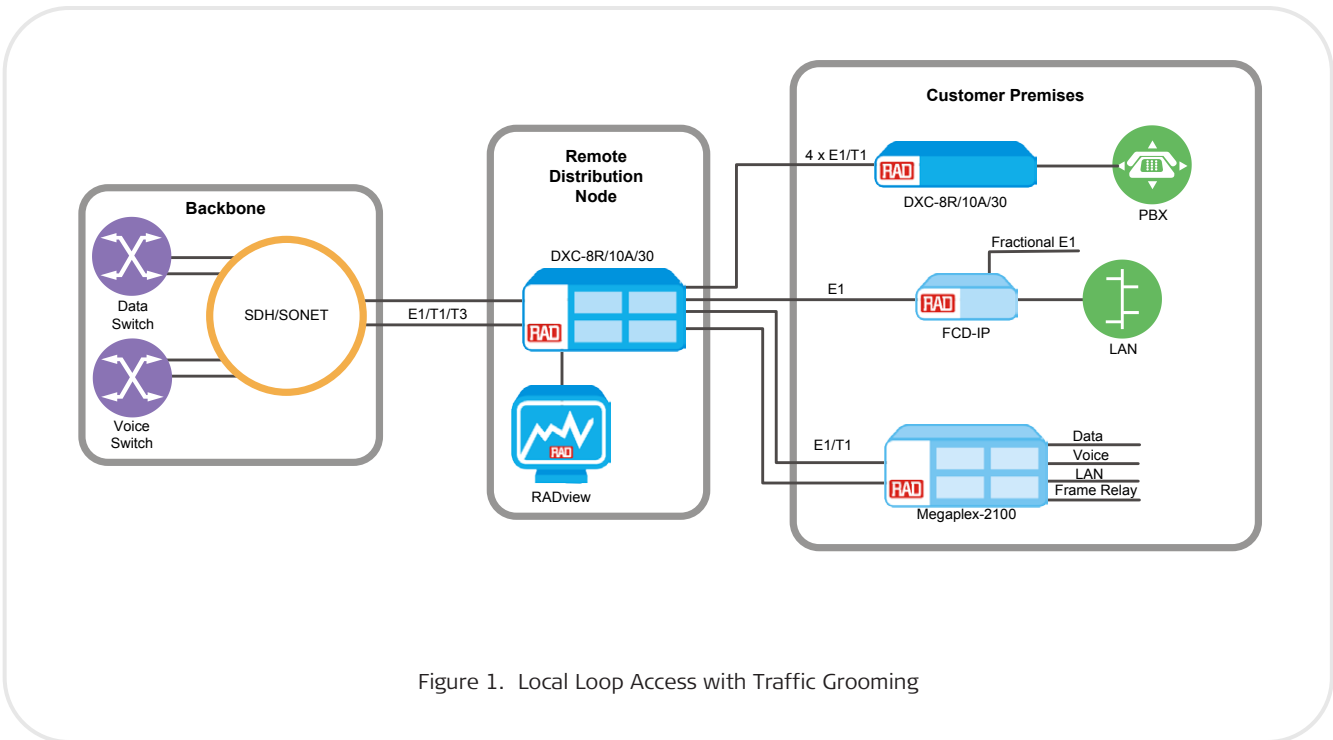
Backbone

Data Switch

Voice Switch

SDH/SONET

E1/T1/T3

Remote Distribution Node

DXC-8R/10A/30

RAD

RAD

RADview

Customer Premises

4 x E1/T1

RAD

DXC-8R/10A/30

PBX

Fractional E1

E1

RAD

FCD-IP

LAN

E1/T1

RAD

Megaplex-2100

Data

Voice

LAN

Frame Relay

Figure 1. Local Loop Access with Traffic Grooming